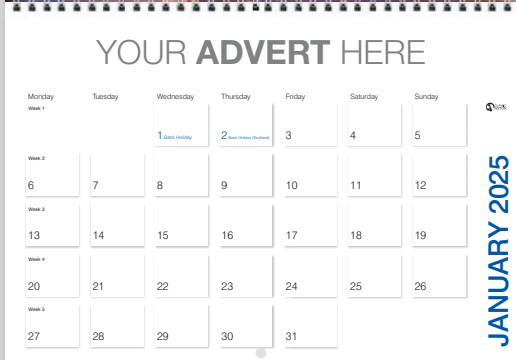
YOUR **ADVERT** HERE

| Monday | Tuesday | Wednesday | Thursday | Friday | Saturday | Sunday |
|---|---|---|---|---|---|---|
| Week 1 | | 1 Bank Holiday | 2 Bank Holiday (Scotland) | 3 | 4 | 5 |
| Week 2 6 | 7 | 8 | 9 | 10 | 11 | 12 |
| Week 3 13 | 14 | 15 | 16 | 17 | 18 | 19 |
| Week 4 20 | 21 | 22 | 23 | 24 | 25 | 26 |
| Week 5 27 | 28 | 29 | 30 | 31 | | |

JANUARY 2025